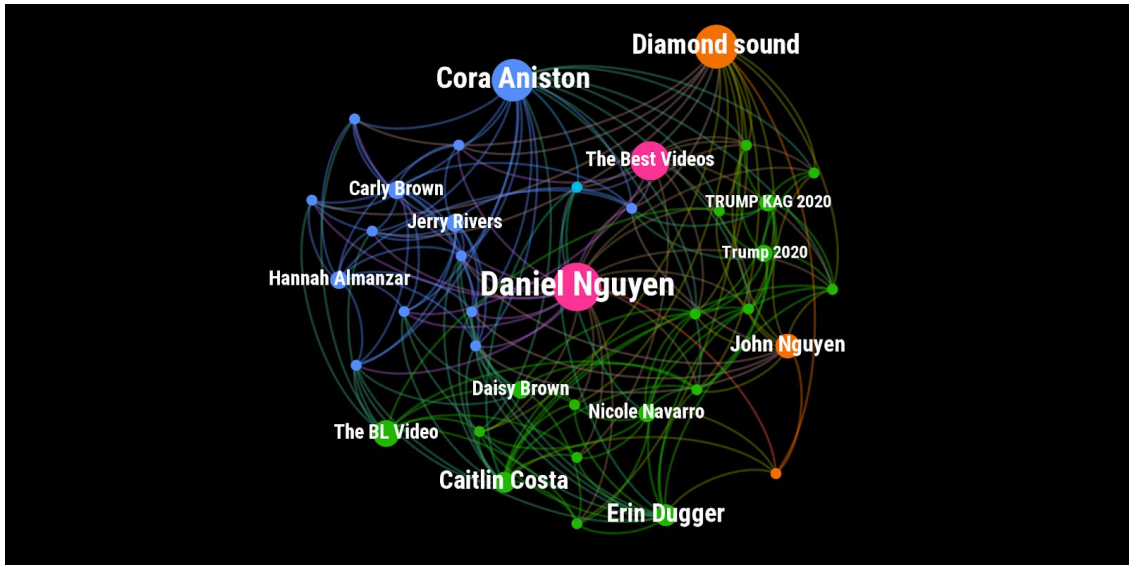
Diamond sound
Cora Aniston
The Best Videos
Carly Brown
TRUMP KAG 2020
Jerry Rivers
Trump 2020
Hannah Almanzar
Daniel Nguyen
John Nguyen
Daisy Brown
Nicole Navarro
The BL Video
Caitlin Costa
Erin Dugger